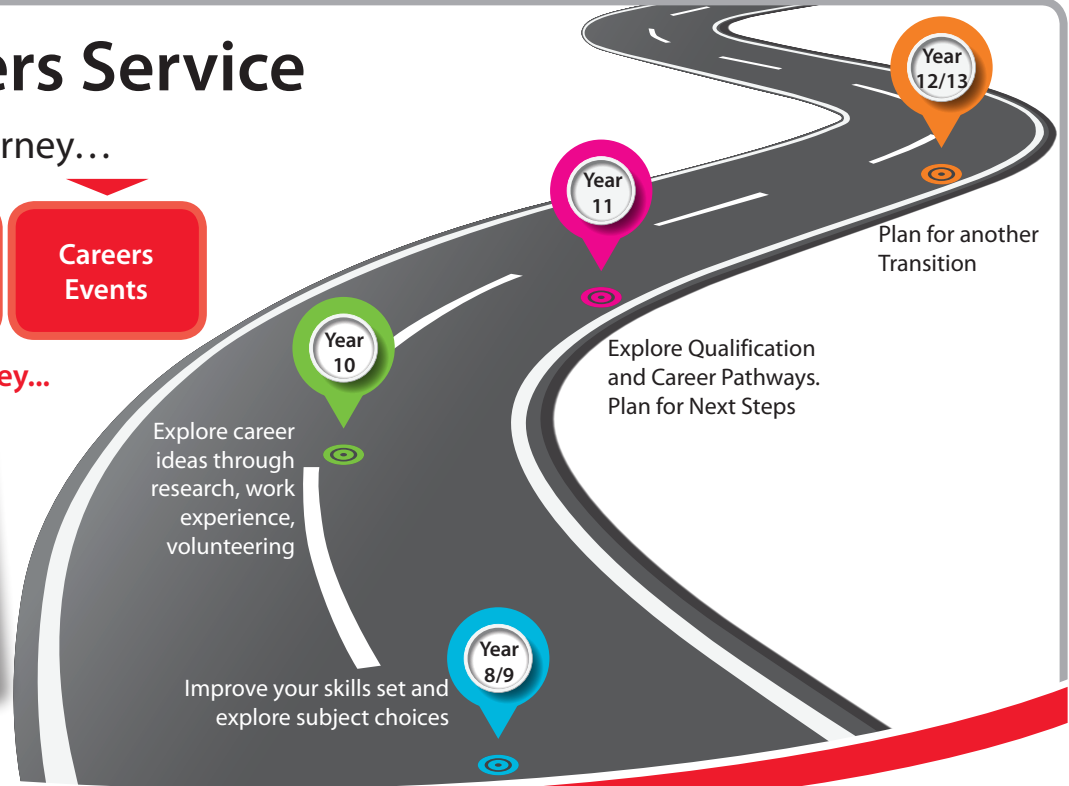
ers Service

rney…

Careers Events

ey...

Year 12/13

Plan for another Transition

Year 11

Explore Qualification and Career Pathways. Plan for Next Steps

Year 10

Explore career ideas through research, work experience, volunteering

Year 8/9

Improve your skills set and explore subject choices